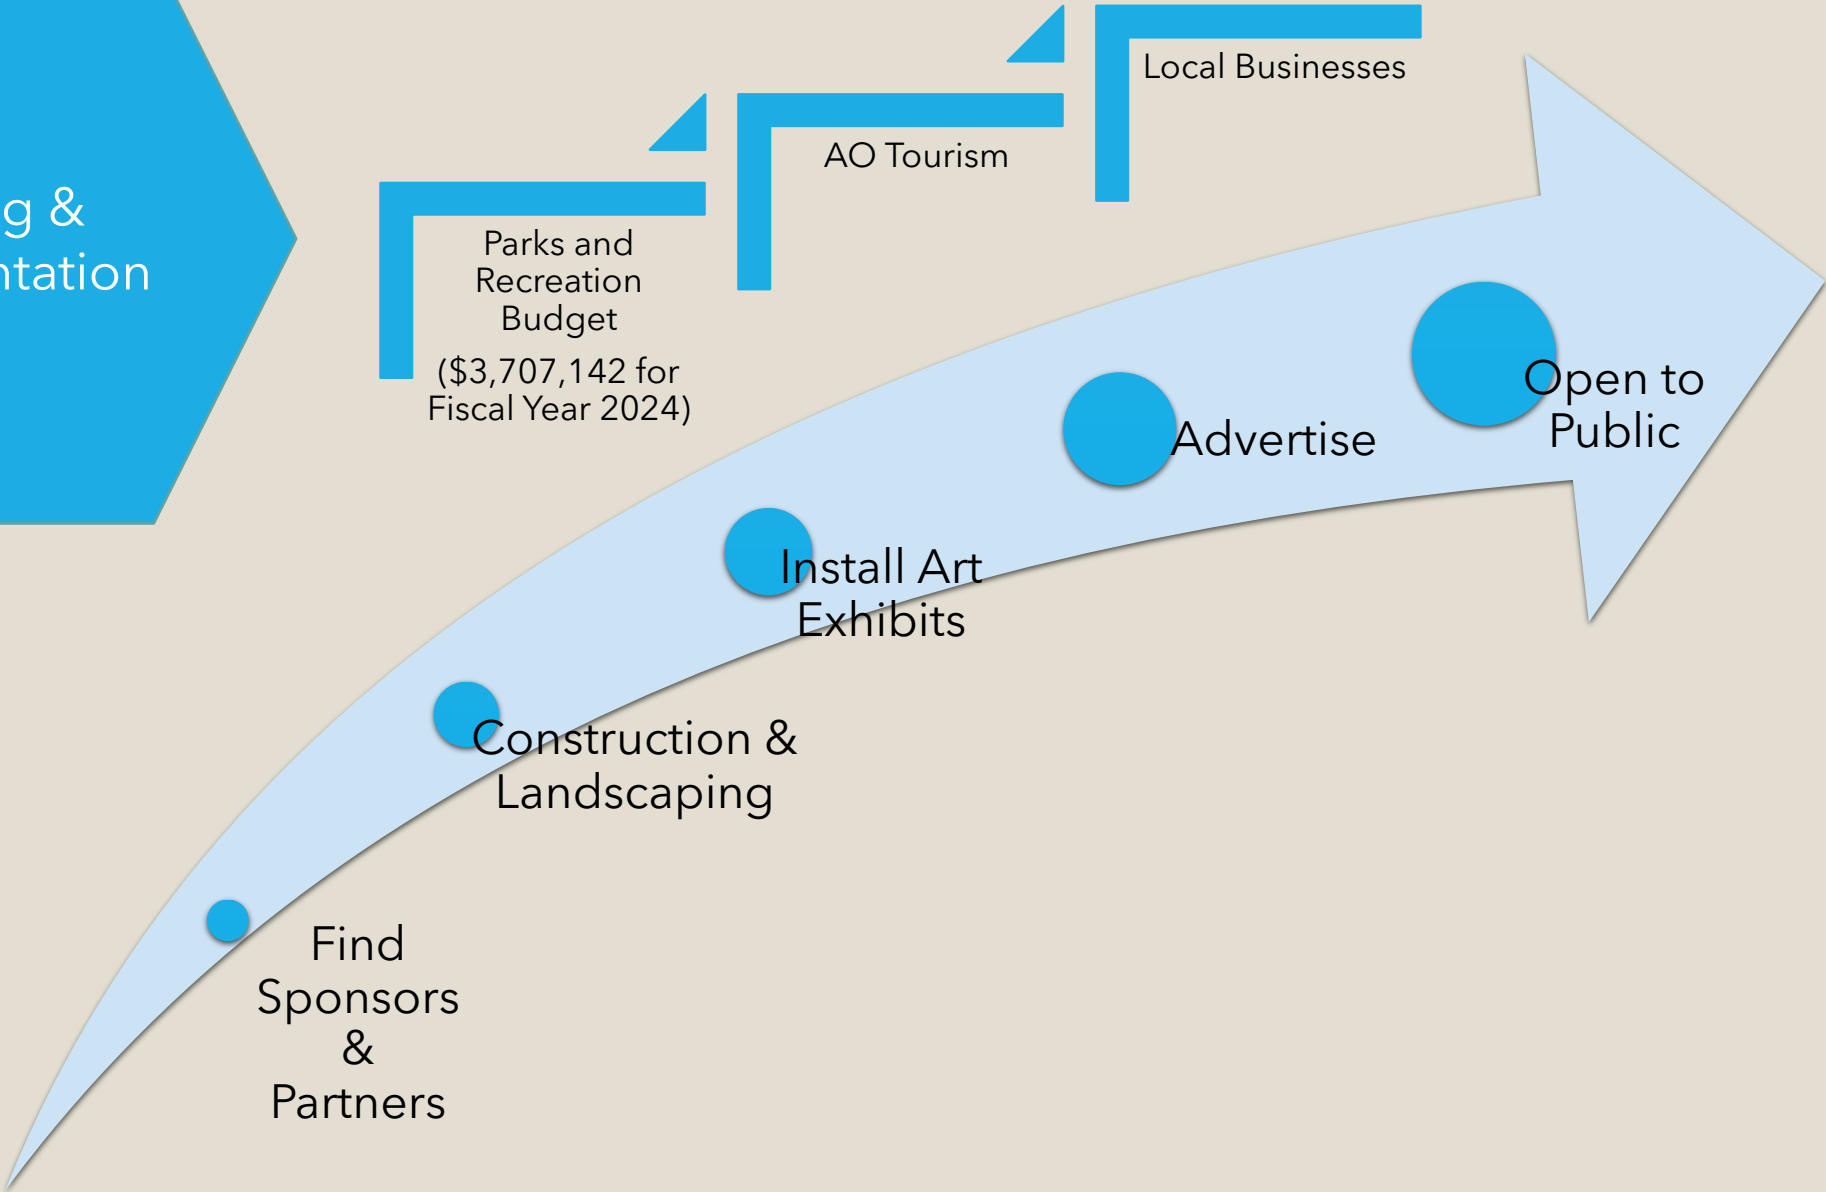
g &
ntation

Parks and Recreation Budget
($3,707,142 for Fiscal Year 2024)

AO Tourism

Local Businesses

Find Sponsors & Partners

Construction & Landscaping

Install Art Exhibits

Advertise

Open to Public